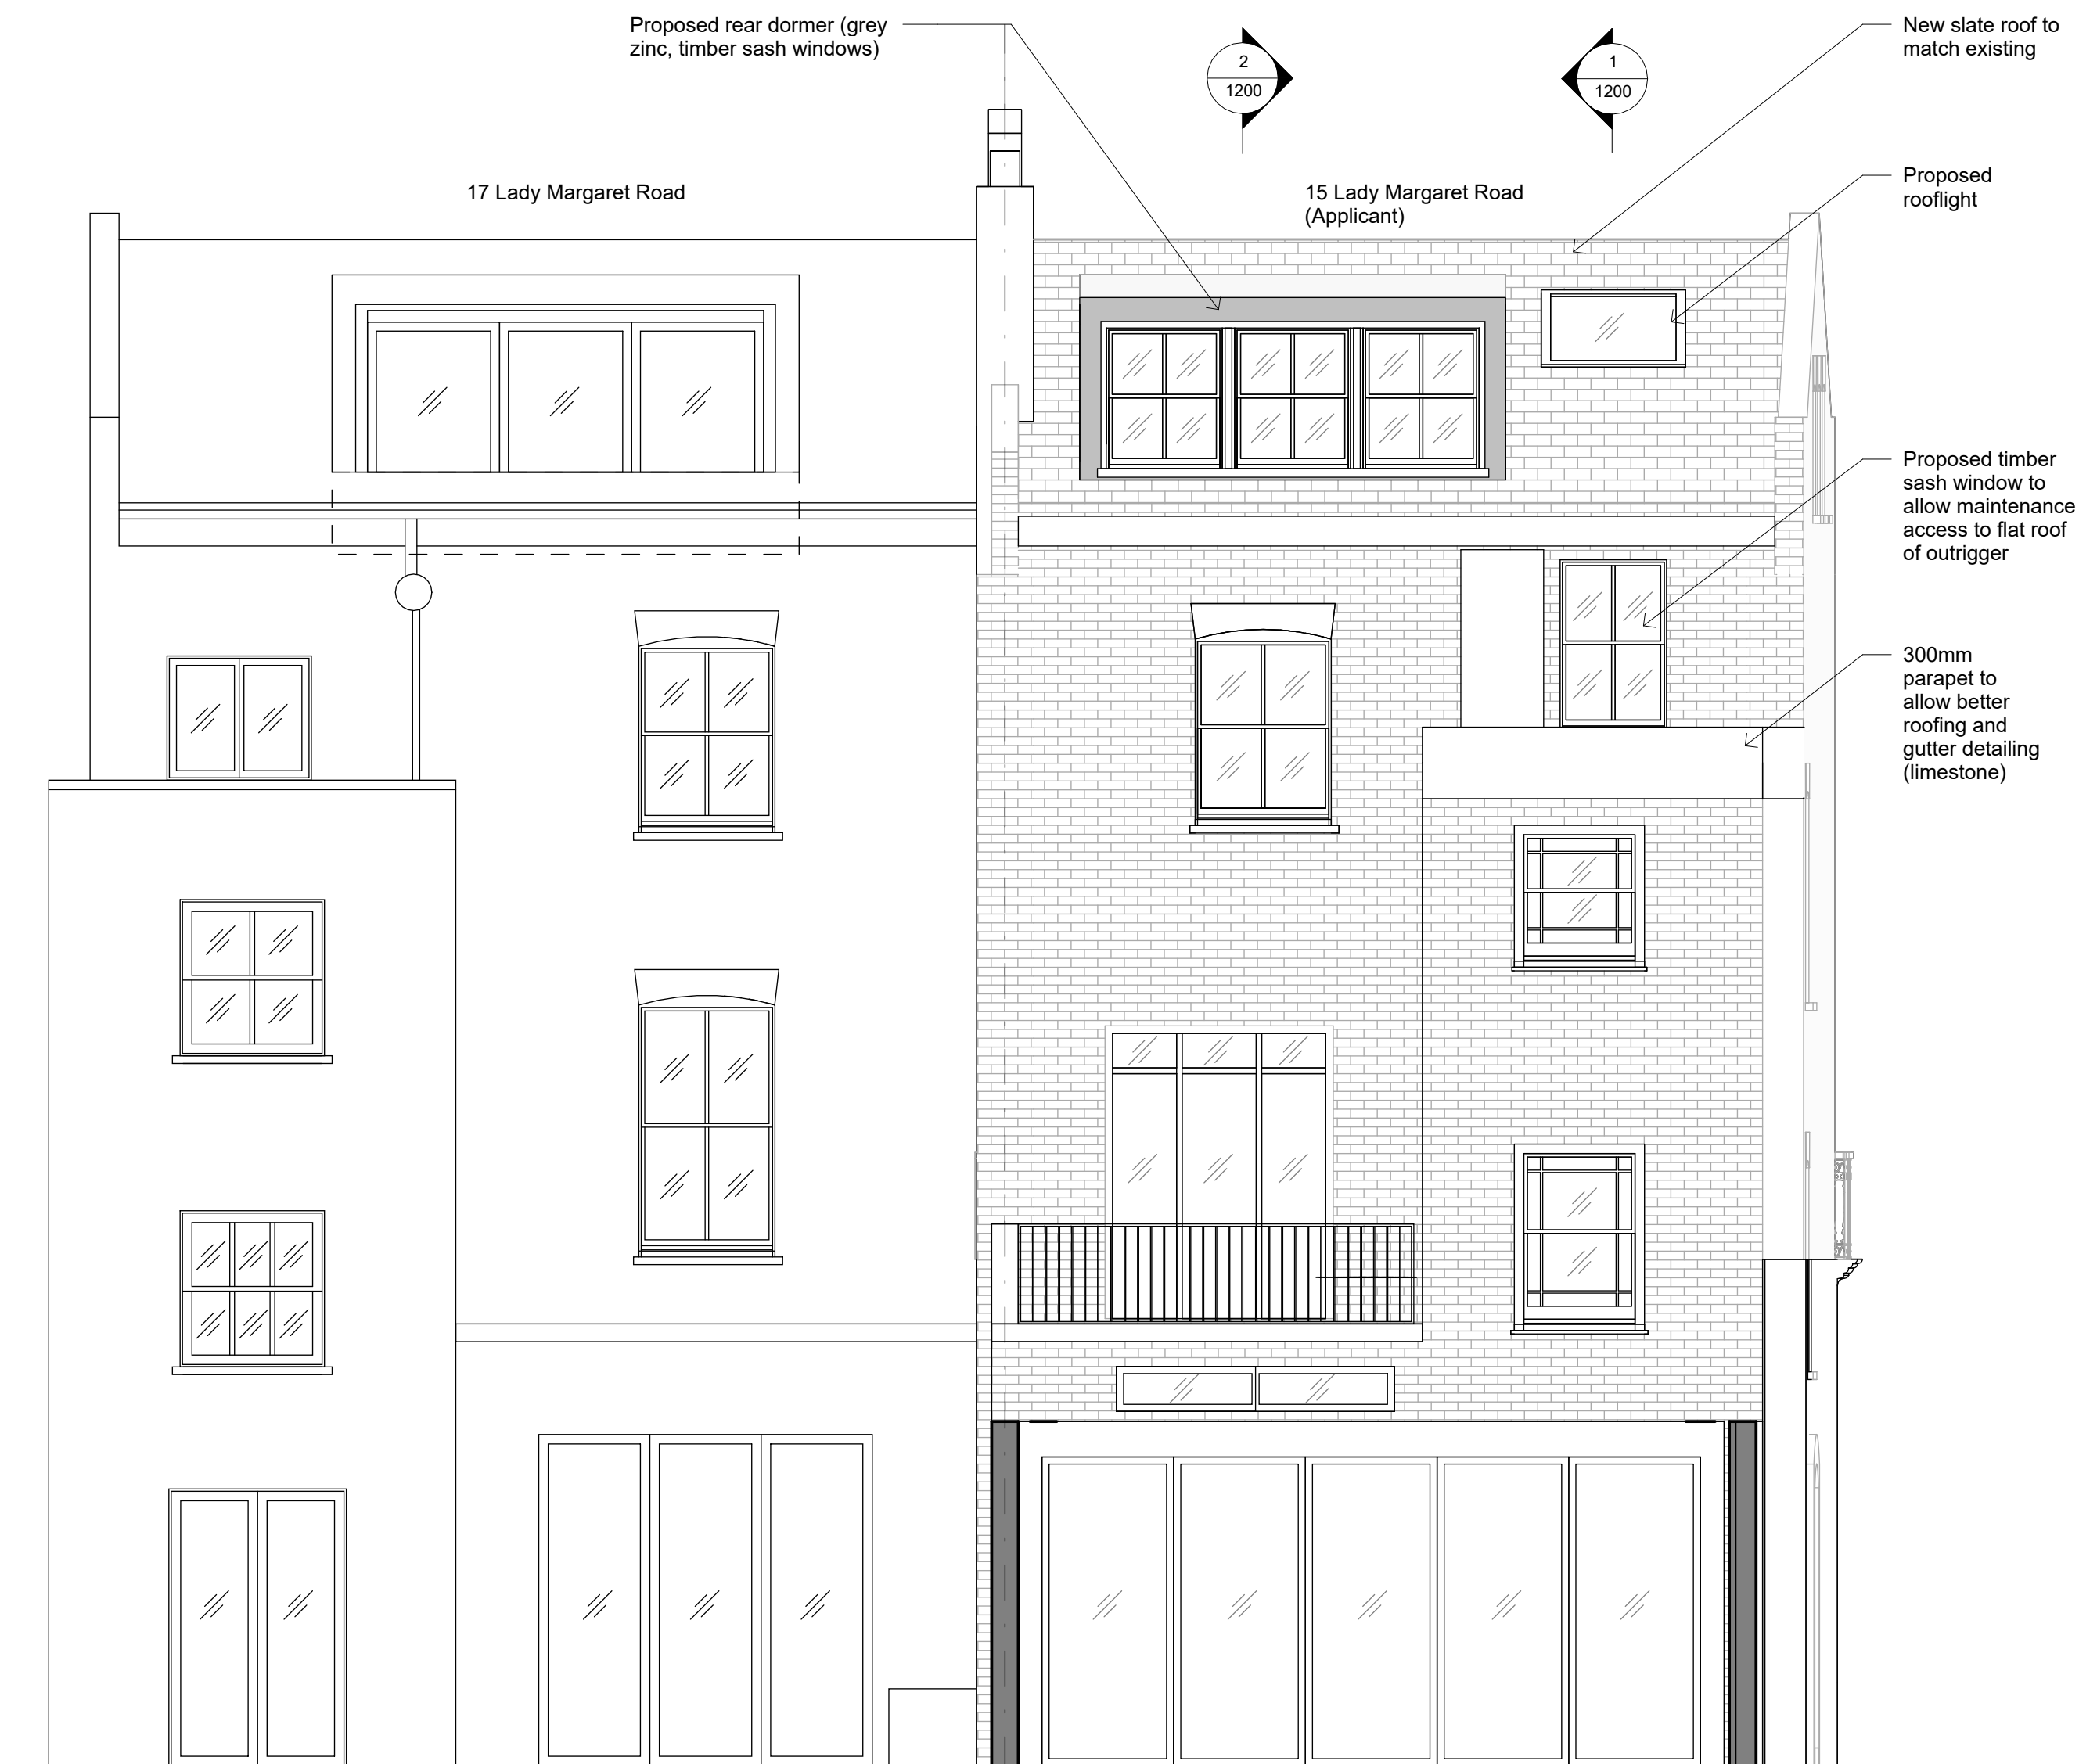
Proposed rear dormer (grey zinc, timber sash windows)

2
1200

1
1200

New slate roof to match existing

17 Lady Margaret Road

15 Lady Margaret Road (Applicant)

Proposed rooflight

Proposed timber sash window to allow maintenance access to flat roof of outrigger

300mm parapet to allow better roofing and gutter detailing (limestone)